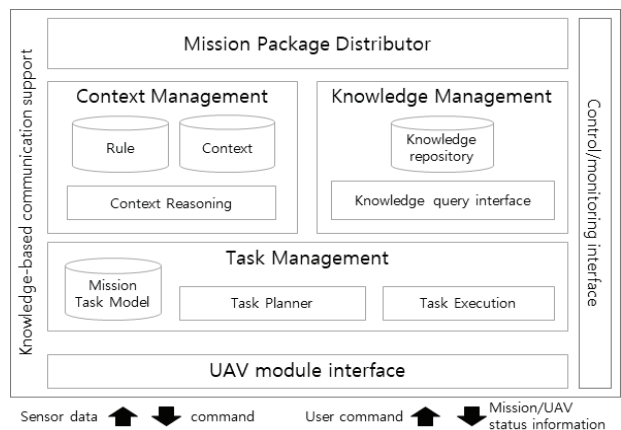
Knowledge-based communication support

Mission Package Distributor

Context Management

Rule

Context

Context Reasoning

Knowledge Management

Knowledge repository

Knowledge query interface

Control/monitoring interface

Task Management

Mission Task Model

Task Planner

Task Execution

UAV module interface

Sensor data

command

User command

Mission/UAV status information